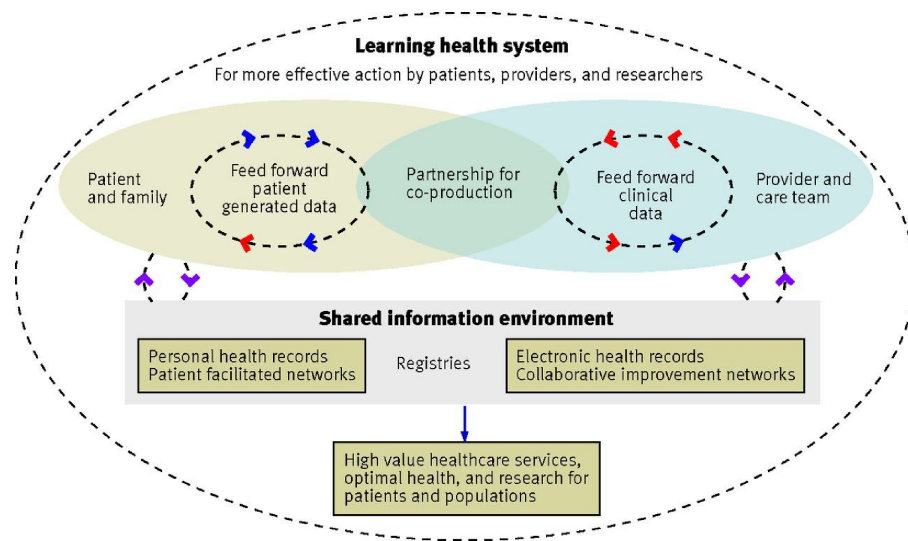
Learning health system

For more effective action by patients, providers, and researchers

Patient and family

Feed forward patient generated data

Partnership for co-production

Feed forward clinical data

Provider and care team

Shared information environment

Personal health records
Patient facilitated networks

Registries

Electronic health records
Collaborative improvement networks

High value healthcare services, optimal health, and research for patients and populations